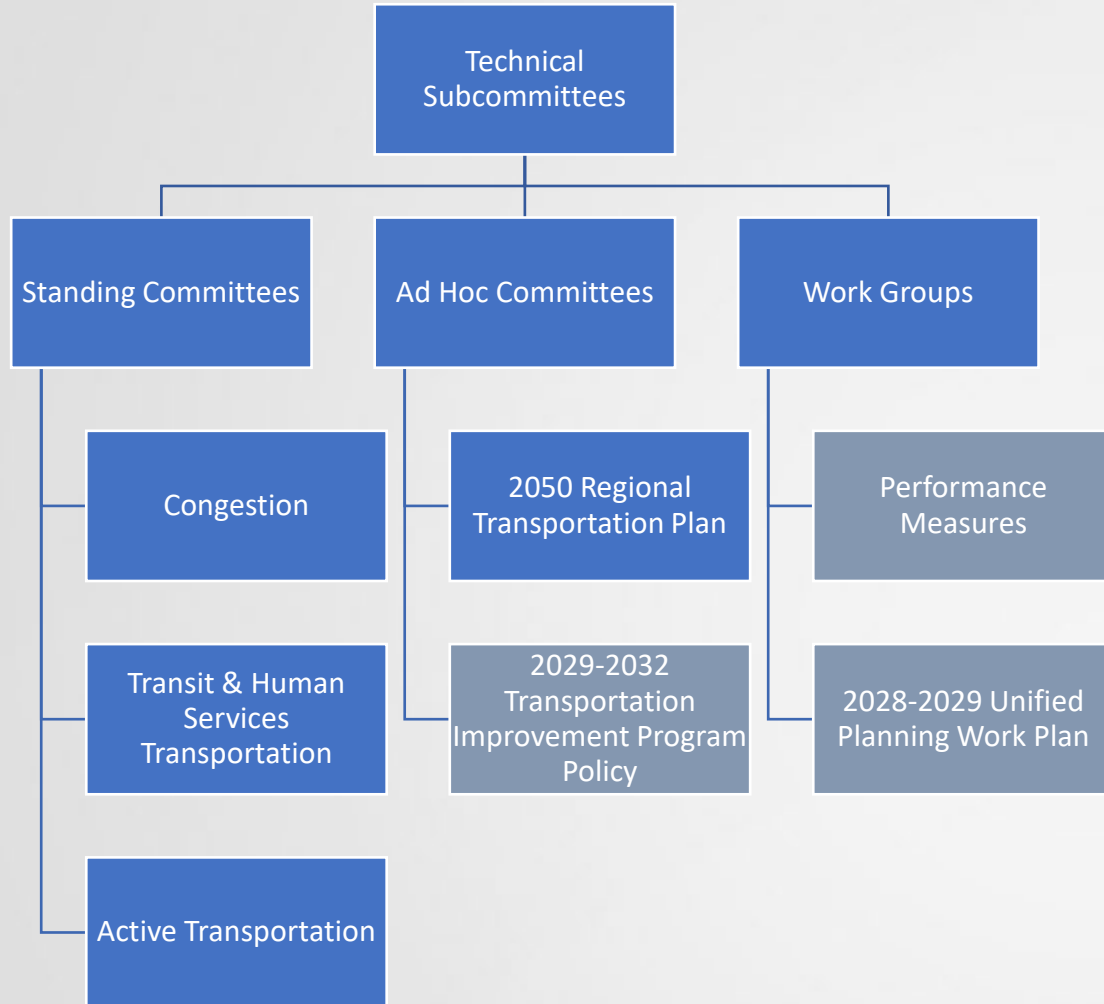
Technical Subcommittees

Standing Committees

Ad Hoc Committees

Work Groups

Congestion

Transit & Human Services Transportation

Active Transportation

2050 Regional Transportation Plan

2029-2032 Transportation Improvement Program Policy

Performance Measures

2028-2029 Unified Planning Work Plan